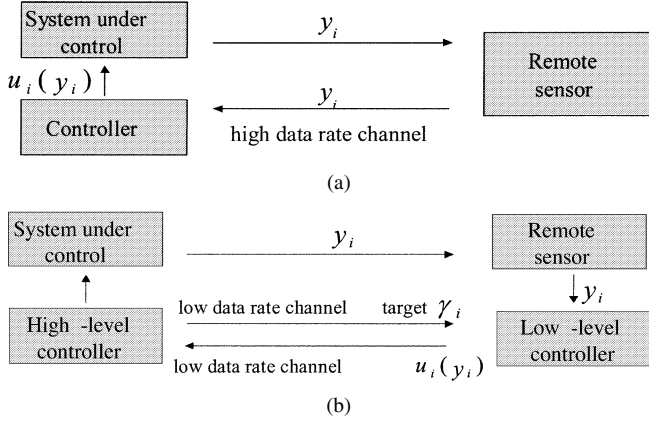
System under control

$y_i$

Remote sensor

$u_i(y_i)$

$y_i$

Controller

high data rate channel

(a)

System under control

$y_i$

Remote sensor

$y_i$

low data rate channel

target $\gamma_i$

High -level controller

Low -level controller

low data rate channel

$u_i(y_i)$

(b)